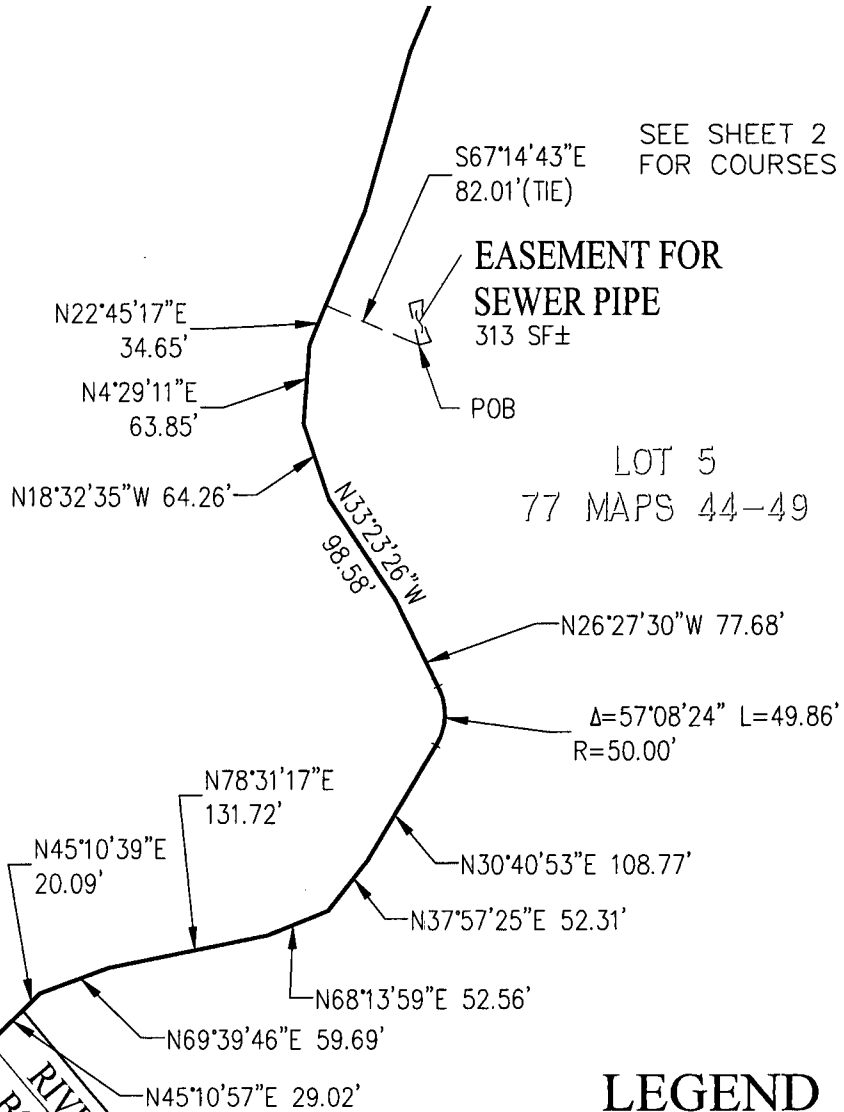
SEE SHEET 2
FOR COURSES

S67°14'43"E
82.01'(TIE)

EASEMENT FOR
SEWER PIPE
313 SF±

N22°45'17"E
34.65'

N4°29'11"E
63.85'

POB

LOT 5
77 MAPS 44-49

N18°32'35"W 64.26'

N33°23'26"W
98.58'

N26°27'30"W 77.68'

Δ=57°08'24" L=49.86'
R=50.00'

N78°31'17"E
131.72'

N45°10'39"E
20.09'

N30°40'53"E 108.77'

N37°57'25"E 52.31'

N68°13'59"E 52.56'

N69°39'46"E 59.69'

RIV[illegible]
R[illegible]

N45°10'57"E 29.02'

LEGEND